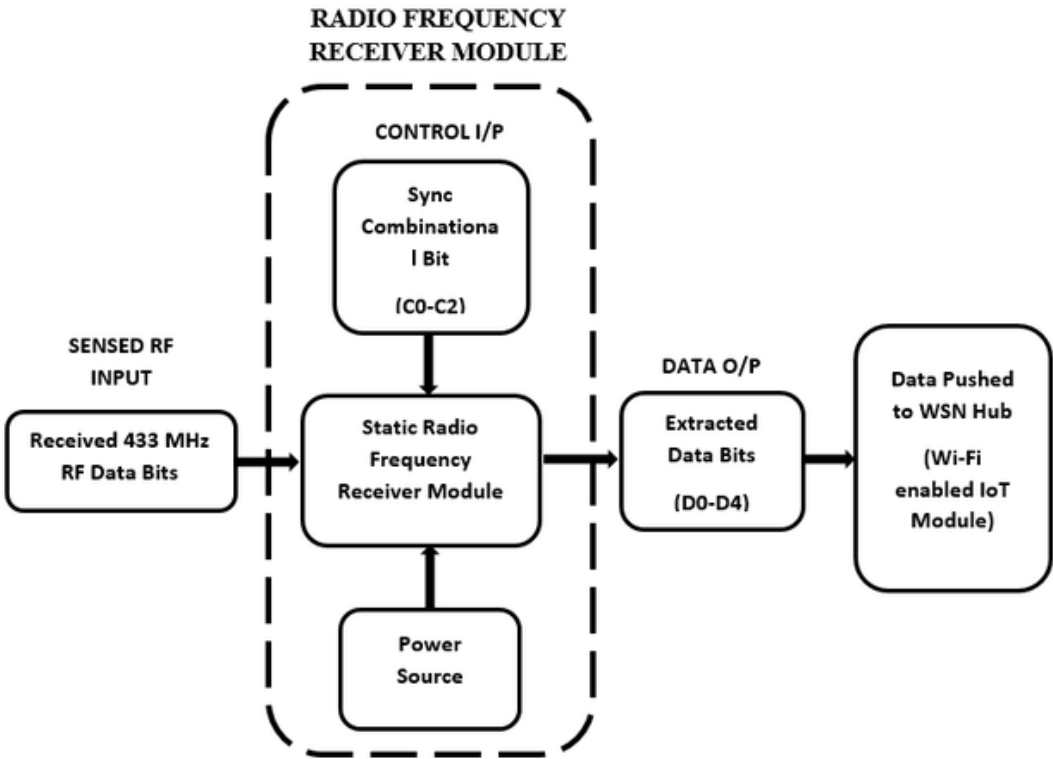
RADIO FREQUENCY RECEIVER MODULE

CONTROL I/P

Sync Combinationa l Bit

(C0-C2)

SENSED RF INPUT

Received 433 MHz RF Data Bits

Static Radio Frequency Receiver Module

Power Source

DATA O/P

Extracted Data Bits

(D0-D4)

Data Pushed to WSN Hub

(Wi-Fi enabled IoT Module)